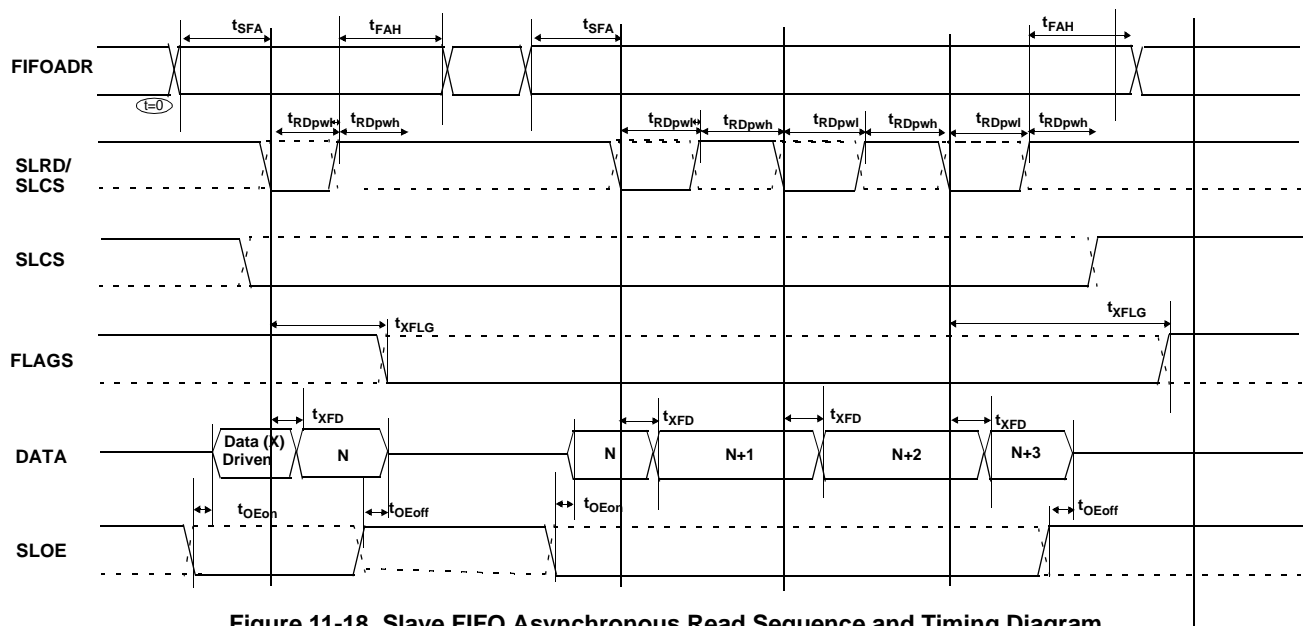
$t_{SFA}$ $t_{FAH}$ $t_{SFA}$ $t_{FAH}$

FIFOADR

t=0

$t_{RDpwl}$ $t_{RDpwh}$ $t_{RDpwl}$ $t_{RDpwh}$ $t_{RDpwl}$ $t_{RDpwh}$ $t_{RDpwl}$ $t_{RDpwh}$

SLRD/ SLCS

SLCS

$t_{XFLG}$ $t_{XFLG}$

FLAGS

$t_{XFD}$ $t_{XFD}$ $t_{XFD}$ $t_{XFD}$

DATA

Data (X) Driven

N

N

N+1

N+2

N+3

$t_{OEon}$ $t_{OEoff}$ $t_{OEon}$ $t_{OEoff}$

SLOE

Figure 11-18. Slave FIFO Asynchronous Read Sequence and Timing Diagram